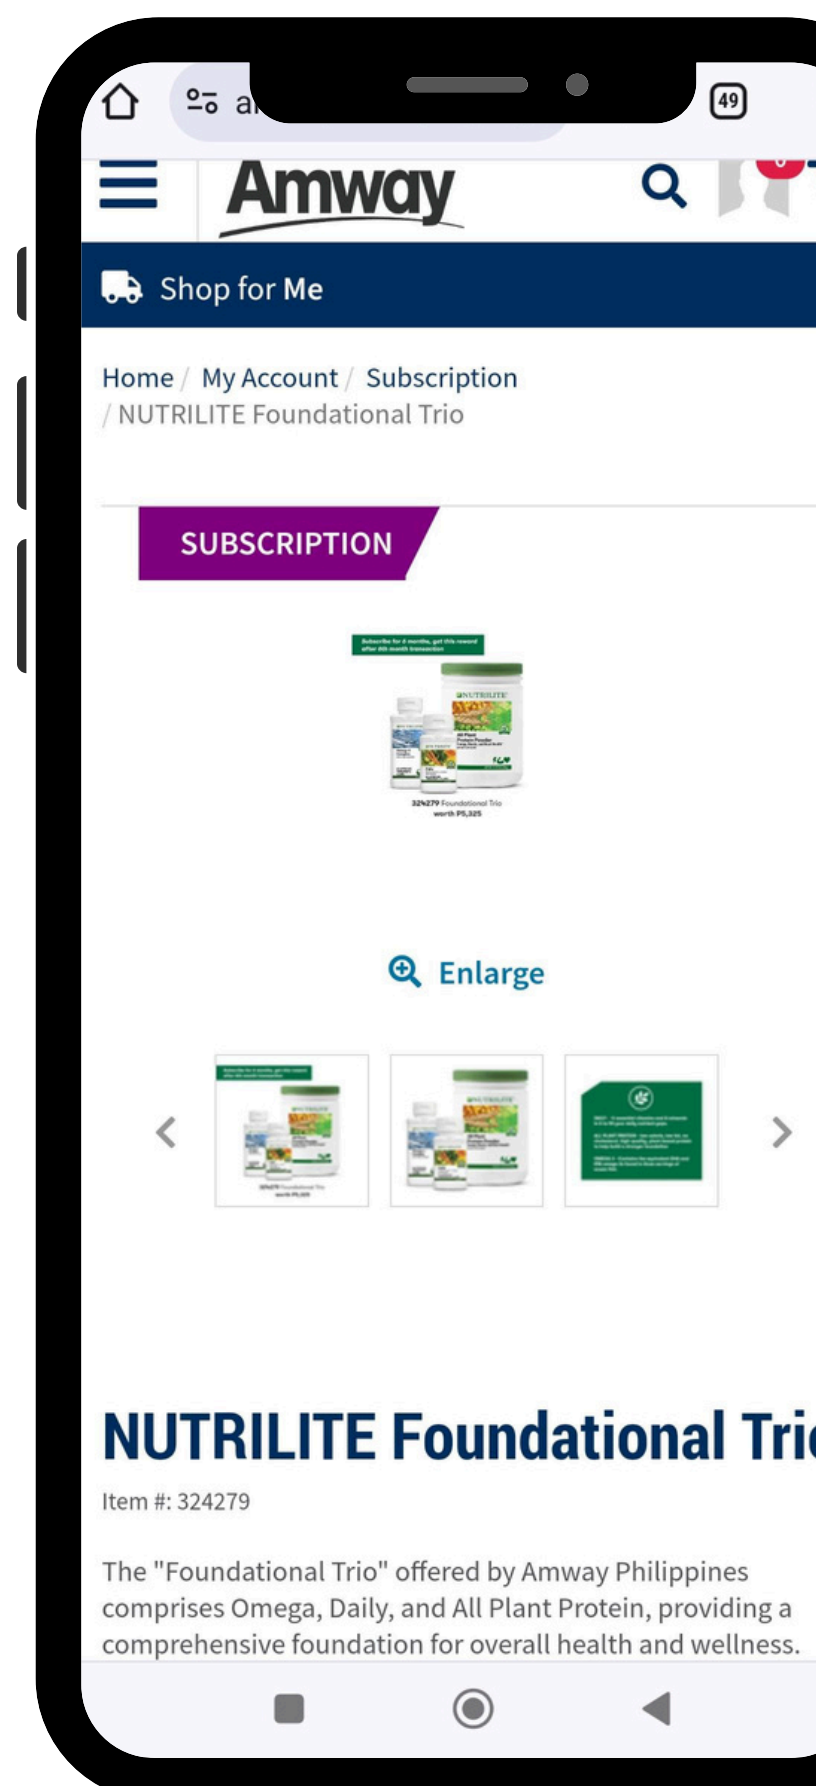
a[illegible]

49

Amway

Shop for Me

Home / My Account / Subscription / NUTRILITE Foundational Trio

SUBSCRIPTION

Subscribe for 6 months, get this reward after 6th month transaction

NUTRILITE

324279 Foundational Trio worth P5,325

Enlarge

NUTRILITE Foundational Tri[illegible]

Item #: 324279

The "Foundational Trio" offered by Amway Philippines comprises Omega, Daily, and All Plant Protein, providing a comprehensive foundation for overall health and wellness.